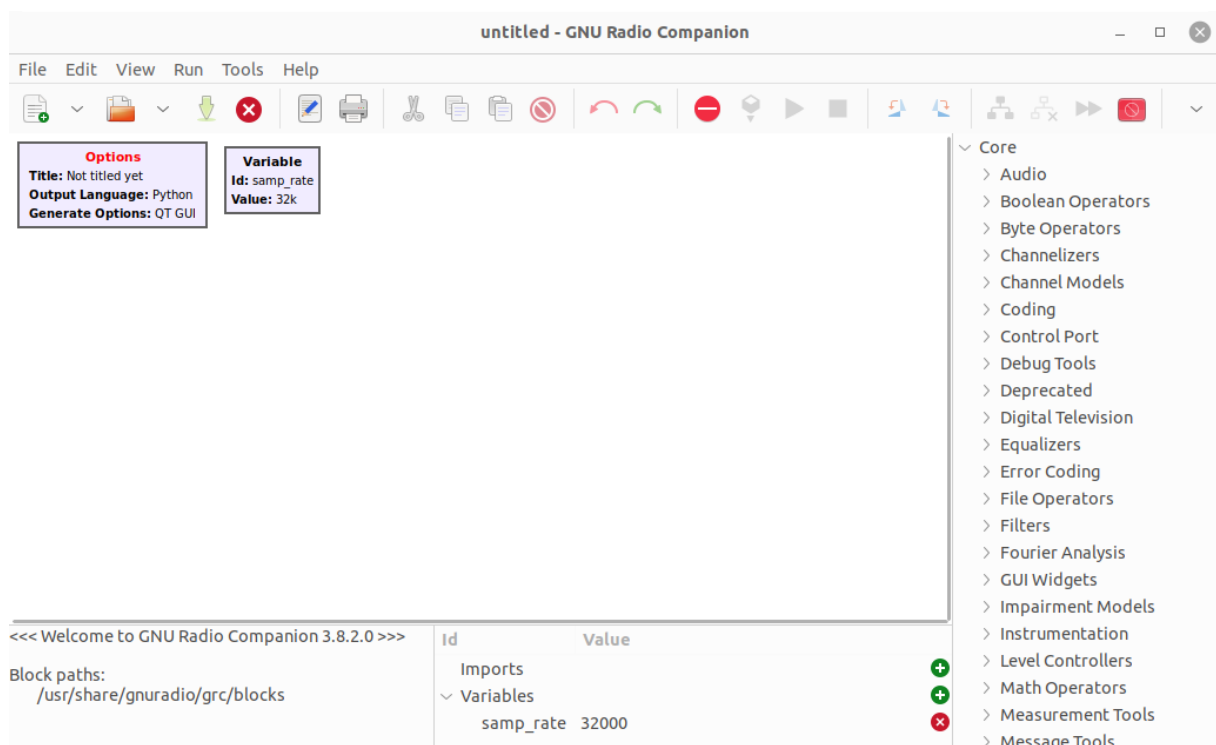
untitled - GNU Radio Companion

File Edit View Run Tools Help

Options
Title: Not titled yet
Output Language: Python
Generate Options: QT GUI

Variable
Id: samp_rate
Value: 32k

Core
Audio
Boolean Operators
Byte Operators
Channelizers
Channel Models
Coding
Control Port
Debug Tools
Deprecated
Digital Television
Equalizers
Error Coding
File Operators
Filters
Fourier Analysis
GUI Widgets
Impairment Models
Instrumentation
Level Controllers
Math Operators
Measurement Tools
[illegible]

<<< Welcome to GNU Radio Companion 3.8.2.0 >>>

Block paths:
/usr/share/gnuradio/grc/blocks

| Id | Value |
|---|---|
| Imports | |
| Variables | |
| samp_rate | 32000 |